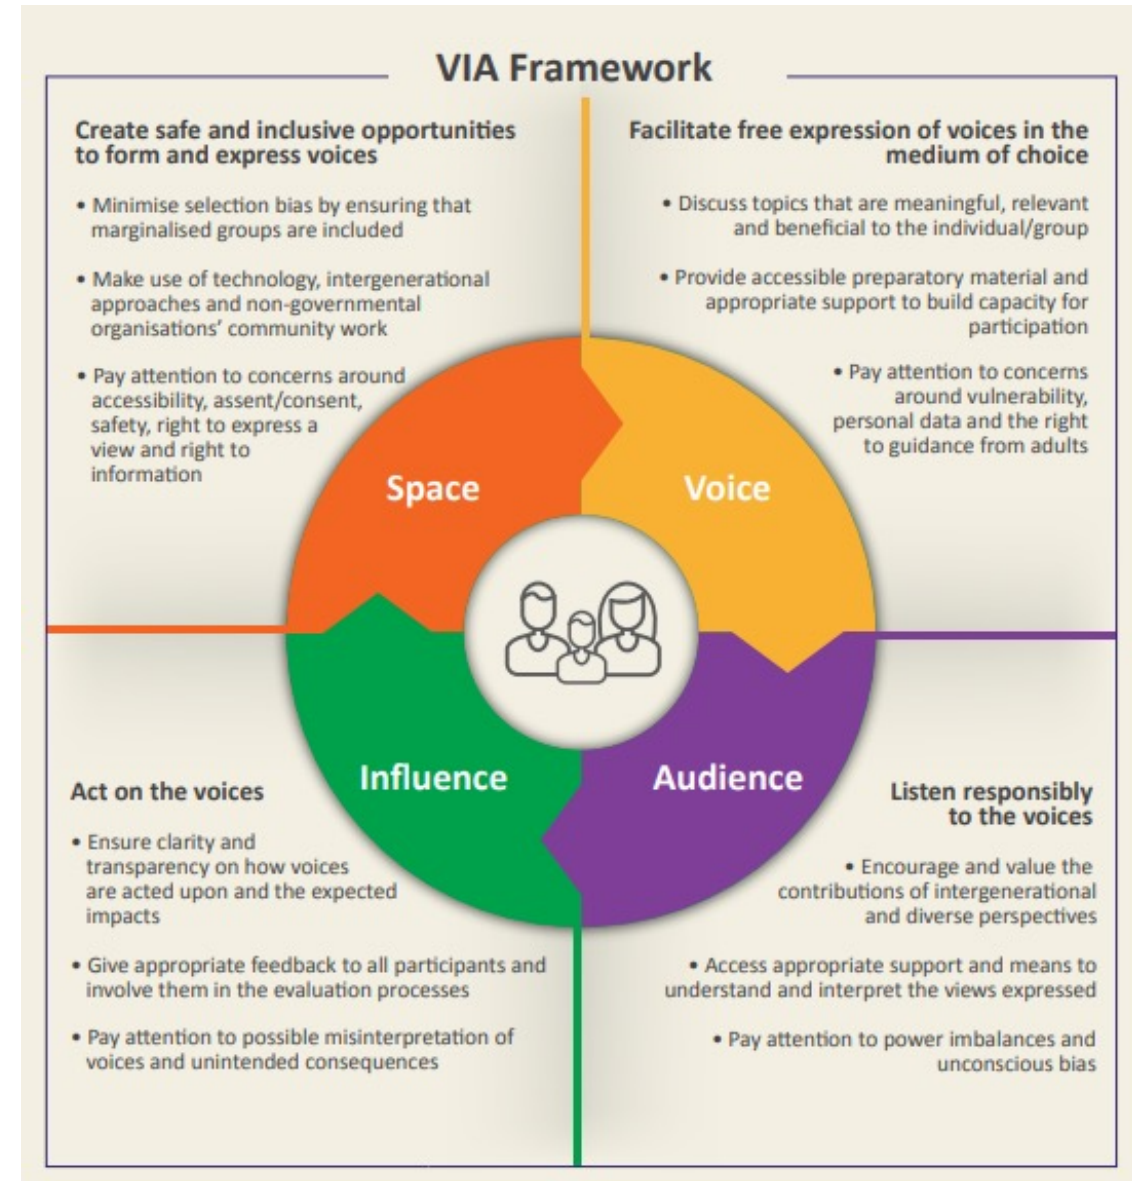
VIA Framework

Create safe and inclusive opportunities to form and express voices

• Minimise selection bias by ensuring that marginalised groups are included

• Make use of technology, intergenerational approaches and non-governmental organisations' community work

• Pay attention to concerns around accessibility, assent/consent, safety, right to express a view and right to information

Facilitate free expression of voices in the medium of choice

• Discuss topics that are meaningful, relevant and beneficial to the individual/group

• Provide accessible preparatory material and appropriate support to build capacity for participation

• Pay attention to concerns around vulnerability, personal data and the right to guidance from adults

Space

Voice

Influence

Audience

Act on the voices

• Ensure clarity and transparency on how voices are acted upon and the expected impacts

• Give appropriate feedback to all participants and involve them in the evaluation processes

• Pay attention to possible misinterpretation of voices and unintended consequences

Listen responsibly to the voices

• Encourage and value the contributions of intergenerational and diverse perspectives

• Access appropriate support and means to understand and interpret the views expressed

• Pay attention to power imbalances and unconscious bias